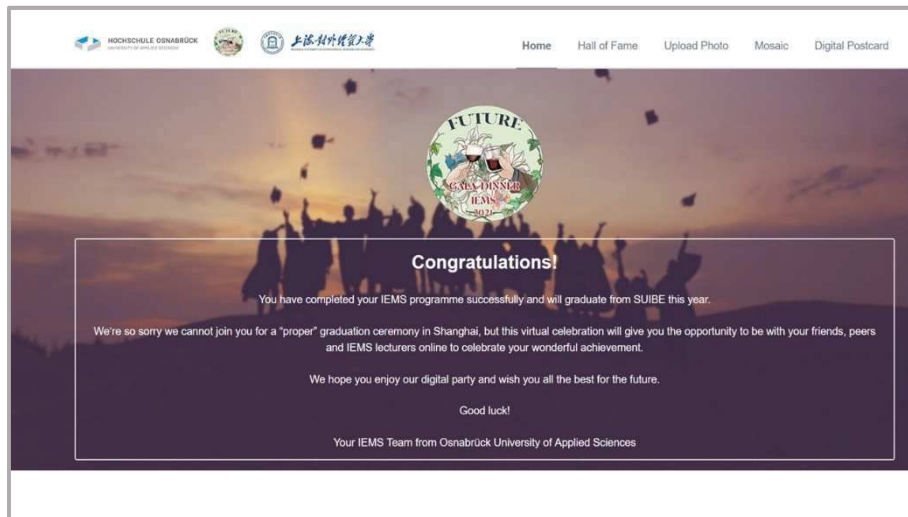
HOCHSCHULE OSNABRÜCK
UNIVERSITY OF APPLIED SCIENCES

上海对外经贸大学

Home Hall of Fame Upload Photo Mosaic Digital Postcard

FUTURE
GALA DINNER
IEMS
2021

Congratulations!

You have completed your IEMS programme successfully and will graduate from SUIBE this year.

We're so sorry we cannot join you for a "proper" graduation ceremony in Shanghai, but this virtual celebration will give you the opportunity to be with your friends, peers and IEMS lecturers online to celebrate your wonderful achievement.

We hope you enjoy our digital party and wish you all the best for the future.

Good luck!

Your IEMS Team from Osnabrück University of Applied Sciences